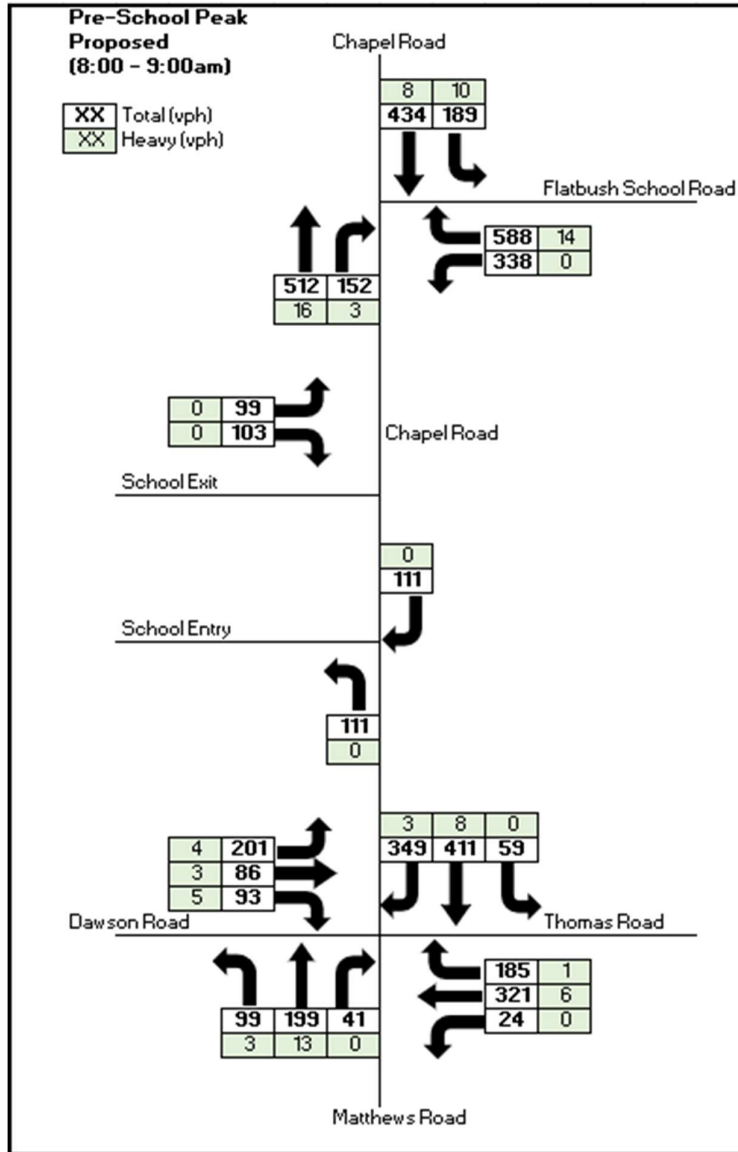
Pre-School Peak
Proposed
(8:00 - 9:00am)

XX Total (vph)
XX Heavy (vph)

Chapel Road

| 8 | 10 |
|---|---|
| 434 | 189 |

Flatbush School Road

| 588 | 14 |
|---|---|
| 338 | 0 |

| 512 | 152 |
|---|---|
| 16 | 3 |

| 0 | 99 |
|---|---|
| 0 | 103 |

Chapel Road

School Exit

| 0 |
|---|
| 111 |

School Entry

| 111 |
|---|
| 0 |

| 3 | 8 | 0 |
|---|---|---|
| 349 | 411 | 59 |

| 4 | 201 |
|---|---|
| 3 | 86 |
| 5 | 93 |

Dawson Road

Thomas Road

| 185 | 1 |
|---|---|
| 321 | 6 |
| 24 | 0 |

| 99 | 199 | 41 |
|---|---|---|
| 3 | 13 | 0 |

Matthews Road